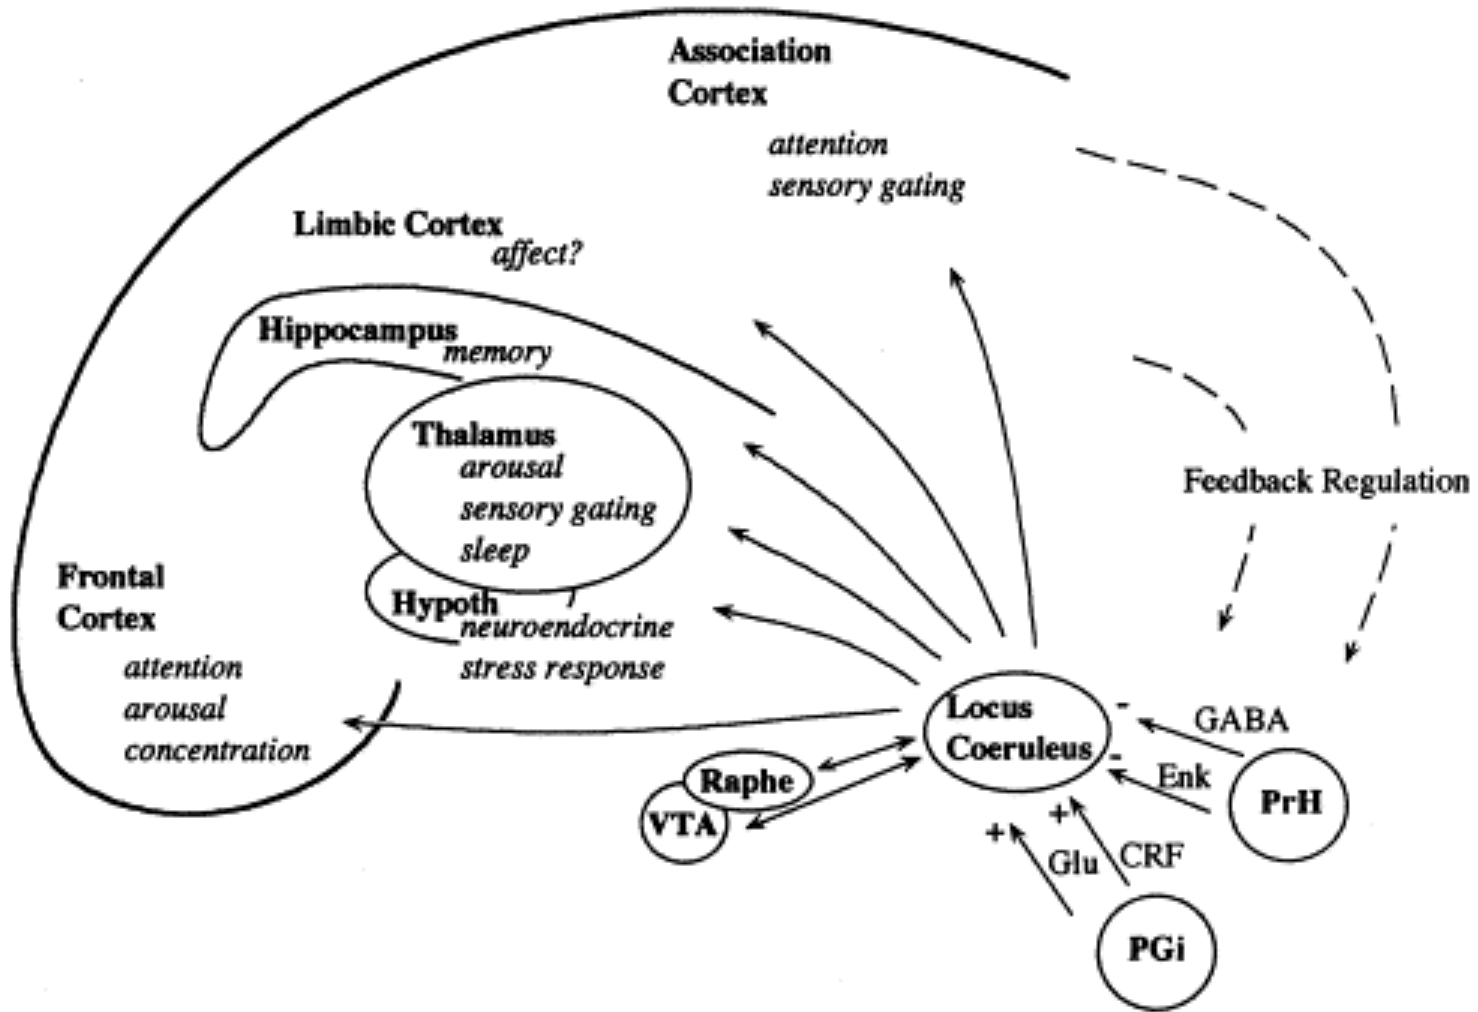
Association Cortex
attention
sensory gating

Limbic Cortex
affect?

Hippocampus
memory

Thalamus
arousal
sensory gating
sleep

Hypoth
neuroendocrine
stress response

Frontal Cortex
attention
arousal
concentration

Feedback Regulation

Locus Coeruleus

Raphe

VTA

GABA
Enk
PrH

Glu
CRF
PGi

-
-
+
+